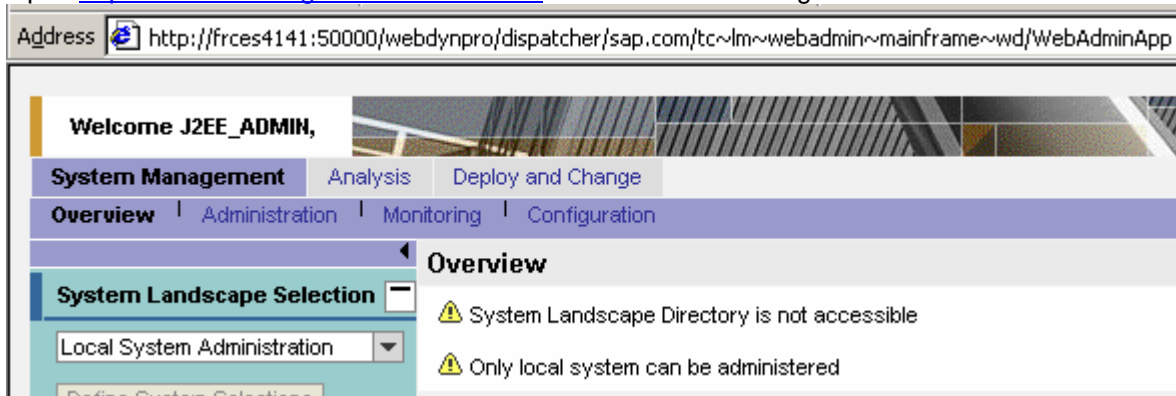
Address http://frces4141:50000/webdynpro/dispatcher/sap.com/tc~lm~webadmin~mainframe~wd/WebAdminApp

Welcome J2EE_ADMIN,

System Management | Analysis | Deploy and Change

Overview | Administration | Monitoring | Configuration

System Landscape Selection

Local System Administration

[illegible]

Overview

System Landscape Directory is not accessible

Only local system can be administered